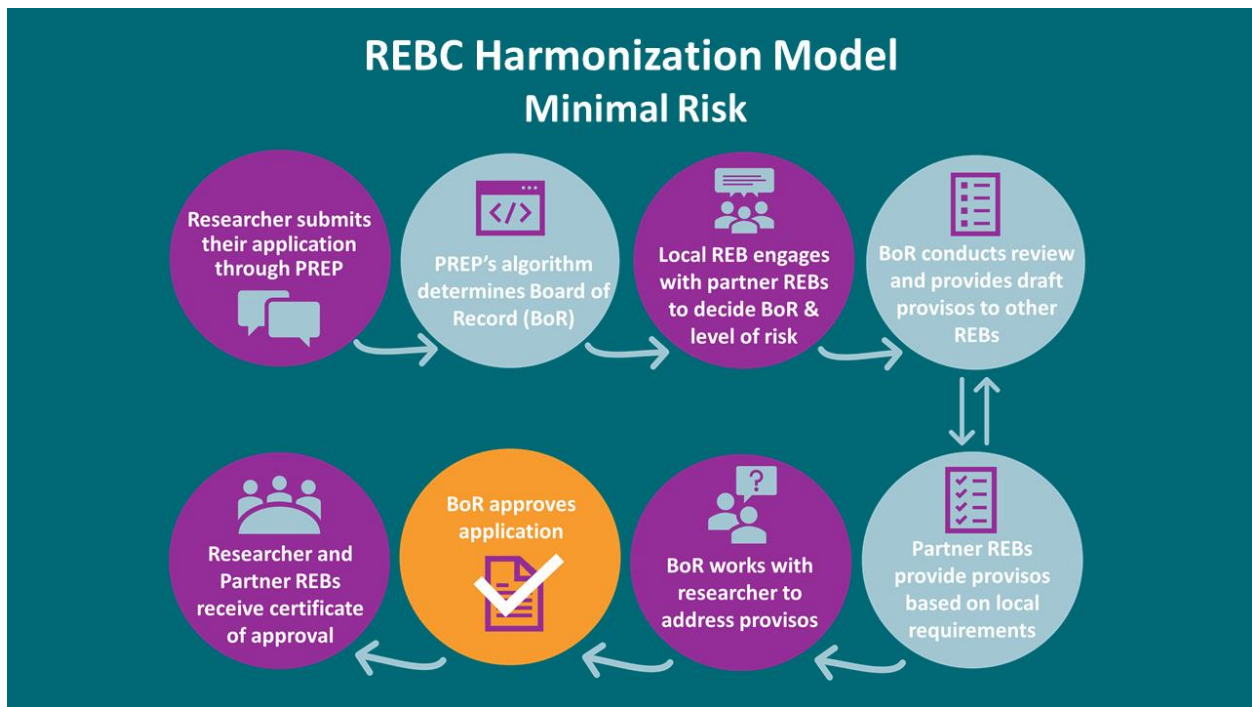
REBC Harmonization Model
Minimal Risk

Researcher submits their application through PREP

PREP's algorithm determines Board of Record (BoR)

Local REB engages with partner REBs to decide BoR & level of risk

BoR conducts review and provides draft provisos to other REBs

Partner REBs provide provisos based on local requirements

BoR works with researcher to address provisos

BoR approves application

Researcher and Partner REBs receive certificate of approval